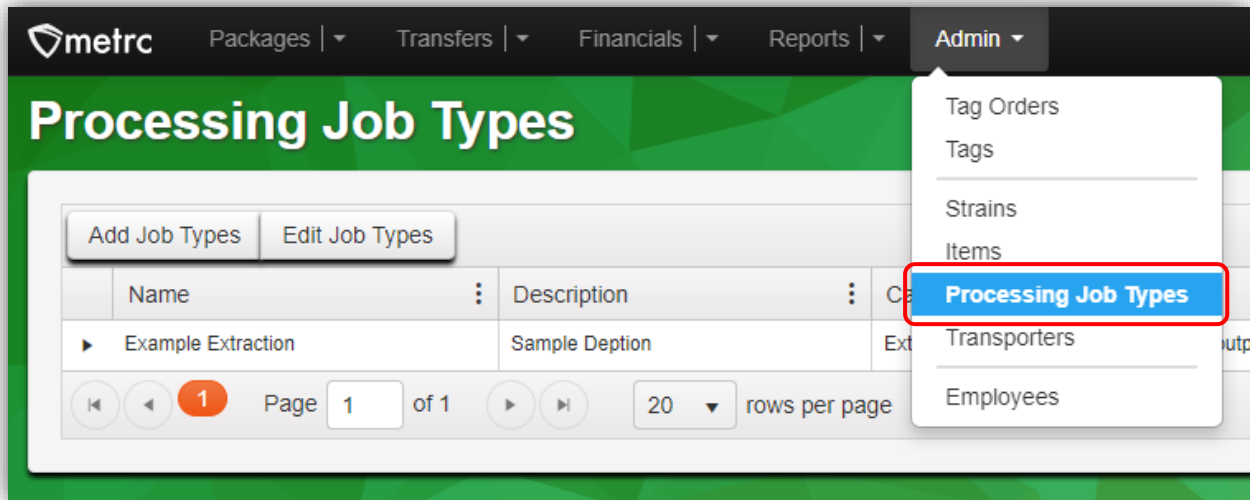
metrc Packages Transfers Financials Reports Admin

Processing Job Types

Tag Orders
Tags
Strains
Items
Processing Job Types
Transporters
Employees

Add Job Types | Edit Job Types

| | Name | Description | Ca |
|---|---|---|---|
| ▸ | Example Extraction | Sample Deption | Ext |

1 Page 1 of 1 20 rows per page